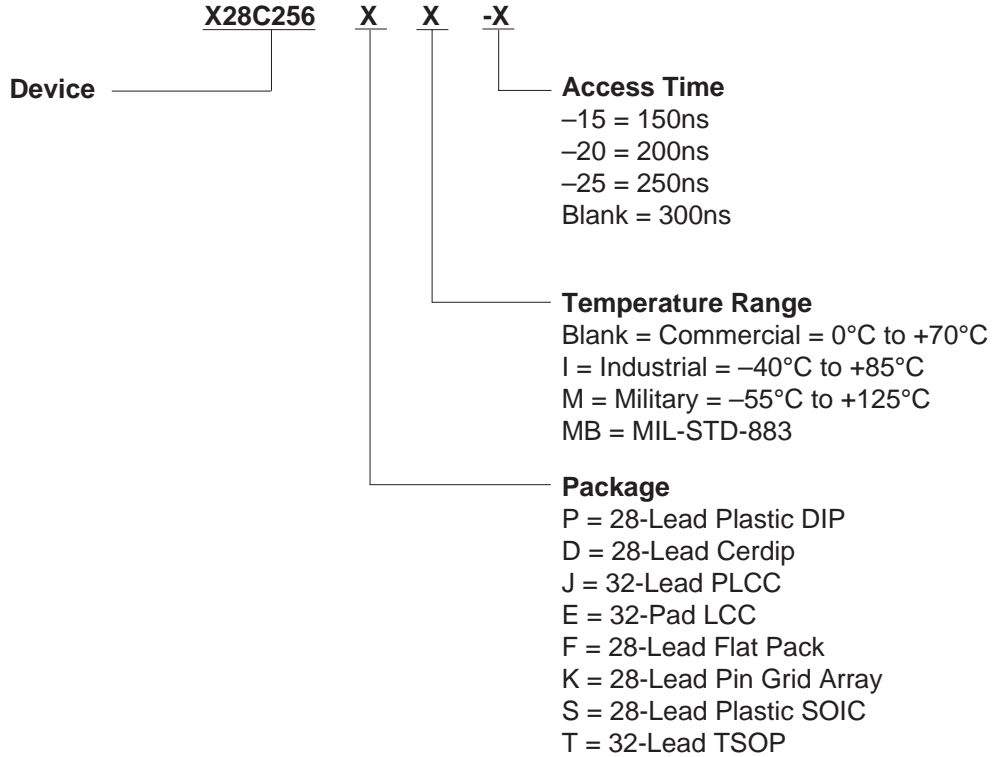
X28C256 X X -X

Device

Access Time
–15 = 150ns
–20 = 200ns
–25 = 250ns
Blank = 300ns

Temperature Range
Blank = Commercial = 0°C to +70°C
I = Industrial = –40°C to +85°C
M = Military = –55°C to +125°C
MB = MIL-STD-883

Package
P = 28-Lead Plastic DIP
D = 28-Lead Cerdip
J = 32-Lead PLCC
E = 32-Pad LCC
F = 28-Lead Flat Pack
K = 28-Lead Pin Grid Array
S = 28-Lead Plastic SOIC
T = 32-Lead TSOP